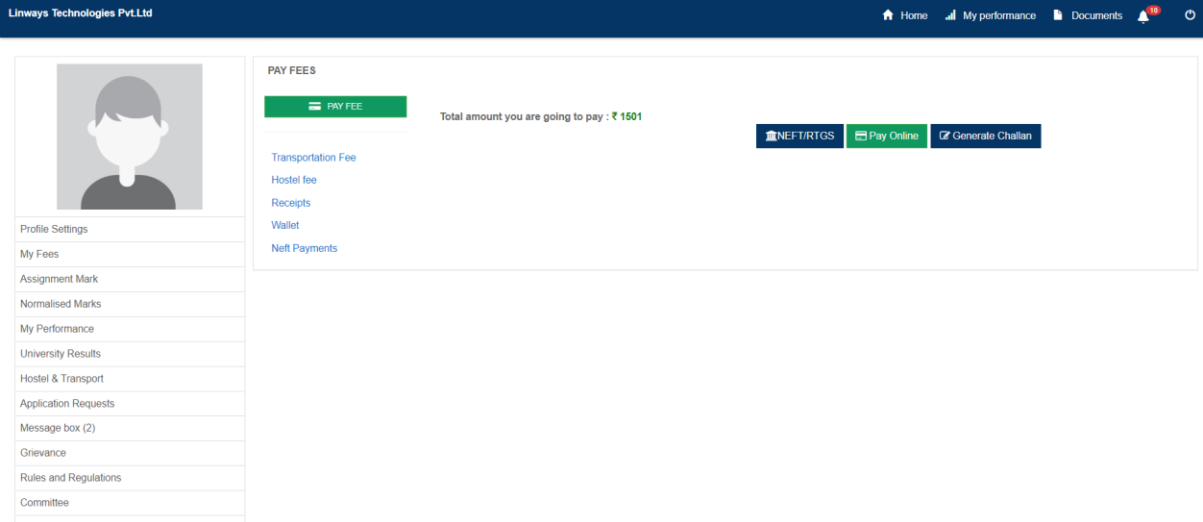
Linways Technologies Pvt.Ltd

Home My performance Documents 10

Profile Settings
My Fees
Assignment Mark
Normalised Marks
My Performance
University Results
Hostel & Transport
Application Requests
Message box (2)
Grievance
Rules and Regulations
Committee

PAY FEES

PAY FEE

Transportation Fee
Hostel fee
Receipts
Wallet
Neft Payments

Total amount you are going to pay : ₹ 1501

NEFT/RTGS Pay Online Generate Challan